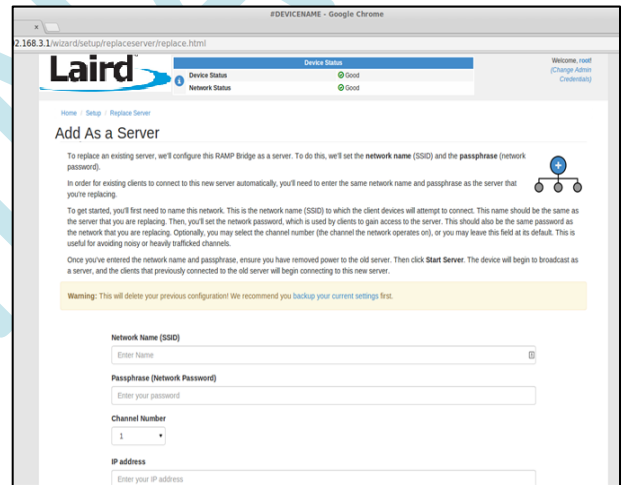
#DEVICENAME - Google Chrome

2.168.3.1/wizard/setup/replaceserver/replace.html

Laird

Device Status

| Device Status | Good |
|---|---|
| Network Status | Good |

Welcome, root! (Change Admin Credentials)

Home / Setup / Replace Server

Add As a Server

To replace an existing server, we'll configure this RAMP Bridge as a server. To do this, we'll set the **network name** (SSID) and the **passphrase** (network password).

In order for existing clients to connect to this new server automatically, you'll need to enter the same network name and passphrase as the server that you're replacing.

To get started, you'll first need to name this network. This is the network name (SSID) to which the client devices will attempt to connect. This name should be the same as the server that you are replacing. Then, you'll set the network password, which is used by clients to gain access to the server. This should also be the same password as the network that you are replacing. Optionally, you may select the channel number (the channel the network operates on), or you may leave this field at its default. This is useful for avoiding noisy or heavily trafficked channels.

Once you've entered the network name and passphrase, ensure you have removed power to the old server. Then click **Start Server**. The device will begin to broadcast as a server, and the clients that previously connected to the old server will begin connecting to this new server.

**Warning:** This will delete your previous configuration! We recommend you backup your current settings first.

Network Name (SSID)
Enter Name

Passphrase (Network Password)
Enter your password

Channel Number
1

IP address
Enter your IP address